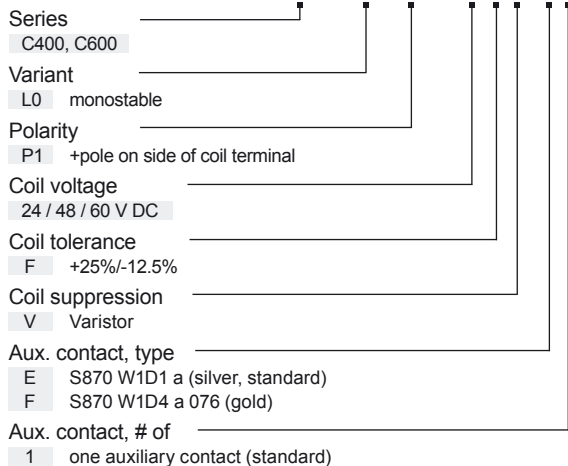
Series
C400, C600

Variant
L0 monostable

Polarity
P1 +pole on side of coil terminal

Coil voltage
24 / 48 / 60 V DC

Coil tolerance
F +25%/-12.5%

Coil suppression
V Varistor

Aux. contact, type
E S870 W1D1 a (silver, standard)
F S870 W1D4 a 076 (gold)

Aux. contact, # of
1 one auxiliary contact (standard)